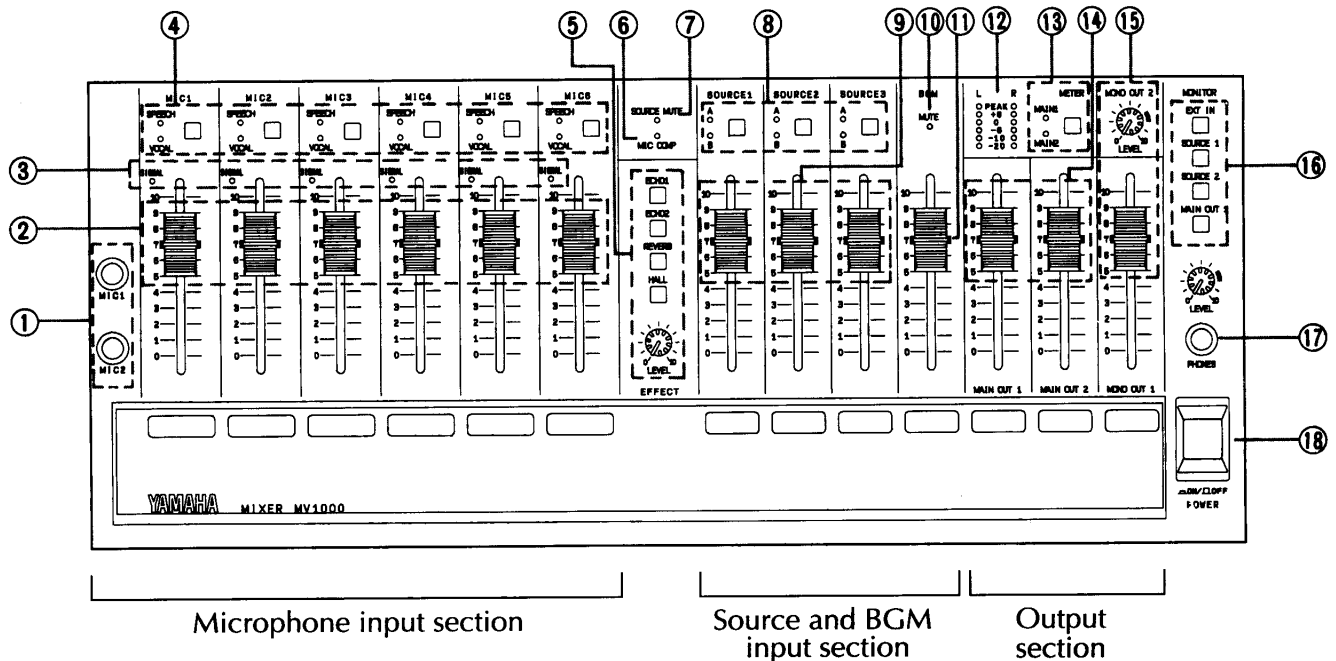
④ ⑤ ⑥ ⑦ ⑧ ⑨ ⑩ ⑪ ⑫ ⑬ ⑭ ⑮

MIC1 MIC2 MIC3 MIC4 MIC5 MIC6

SPEECH VOCAL SPEECH VOCAL SPEECH VOCAL SPEECH VOCAL SPEECH VOCAL SPEECH VOCAL

SOURCE MUTE

MIC COMP

SOURCE1 SOURCE2 SOURCE3

A B A B A B

BGM

MUTE

L R

PEAK +6 0 -6 -10 -20

METER

MAIN1 MAIN2

MONO OUT 2

LEVEL

MONITOR

EXT IN

SOURCE 1

SOURCE 2

MAIN OUT

③ SIGNAL SIGNAL SIGNAL SIGNAL SIGNAL SIGNAL ⑯

②

ECHO1

ECHO2

REVERB

HALL

LEVEL

EFFECT

10 9 8 7 6 5 4 3 2 1 0

①

MIC1

MIC2

LEVEL

PHONES ⑰

MAIN OUT 1 MAIN OUT 2 MONO OUT 1

⑱

YAMAHA MIXER MV1000

ON/OFF POWER

Microphone input section

Source and BGM input section

Output section